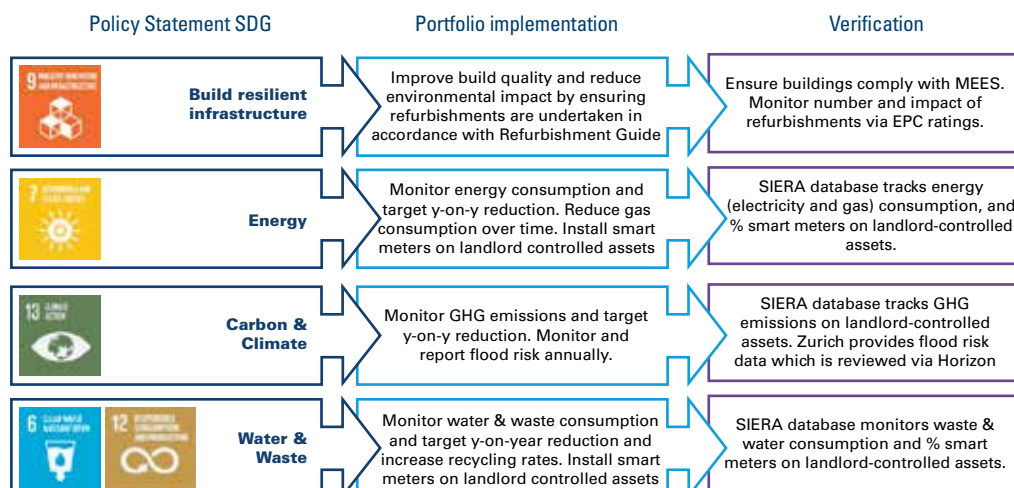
Policy Statement SDG

Portfolio implementation

Verification

9 INDUSTRY, INNOVATION AND INFRASTRUCTURE

Build resilient infrastructure

Improve build quality and reduce environmental impact by ensuring refurbishments are undertaken in accordance with Refurbishment Guide

Ensure buildings comply with MEES. Monitor number and impact of refurbishments via EPC ratings.

7 AFFORDABLE AND CLEAN ENERGY

Energy

Monitor energy consumption and target y-on-y reduction. Reduce gas consumption over time. Install smart meters on landlord controlled assets

SIERA database tracks energy (electricity and gas) consumption, and % smart meters on landlord-controlled assets.

13 CLIMATE ACTION

Carbon & Climate

Monitor GHG emissions and target y-on-y reduction. Monitor and report flood risk annually.

SIERA database tracks GHG emissions on landlord-controlled assets. Zurich provides flood risk data which is reviewed via Horizon

6 CLEAN WATER AND SANITATION

12 RESPONSIBLE CONSUMPTION AND PRODUCTION

Water & Waste

Monitor water & waste consumption and target y-on-year reduction and increase recycling rates. Install smart meters on landlord controlled assets

SIERA database monitors waste & water consumption and % smart meters on landlord-controlled assets.